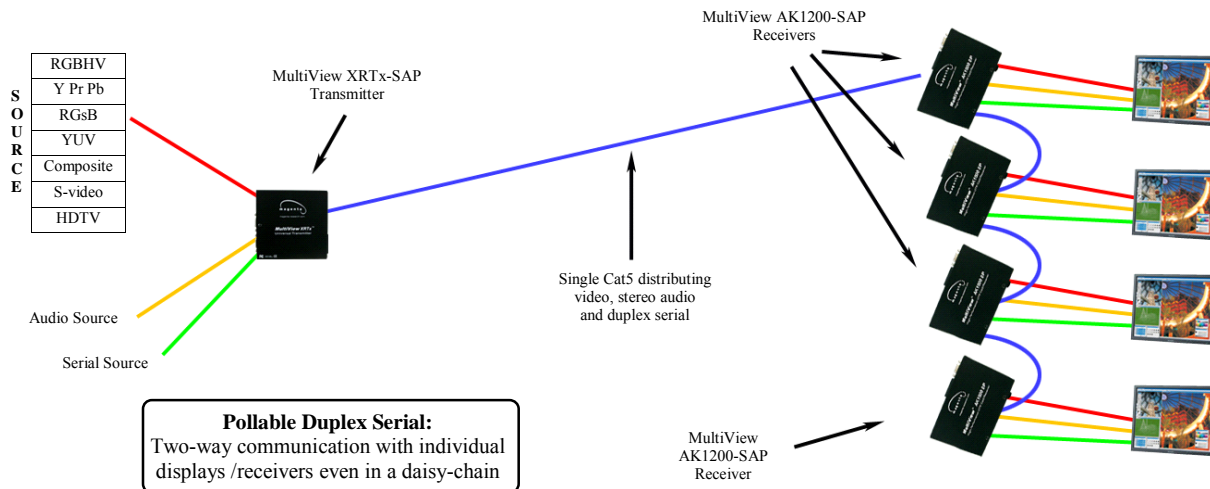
S
O
U
R
C
E

| RGBHV |
|---|
| Y Pr Pb |
| RGsB |
| YUV |
| Composite |
| S-video |
| HDTV |

MultiView XRTx-SAP
Transmitter

MultiView XRTx
Universal Transmitter

Audio Source

Serial Source

Single Cat5 distributing video, stereo audio and duplex serial

MultiView AK1200-SAP
Receivers

MultiView AK1200-SAP
Receiver

**Pollable Duplex Serial:**
Two-way communication with individual displays /receivers even in a daisy-chain